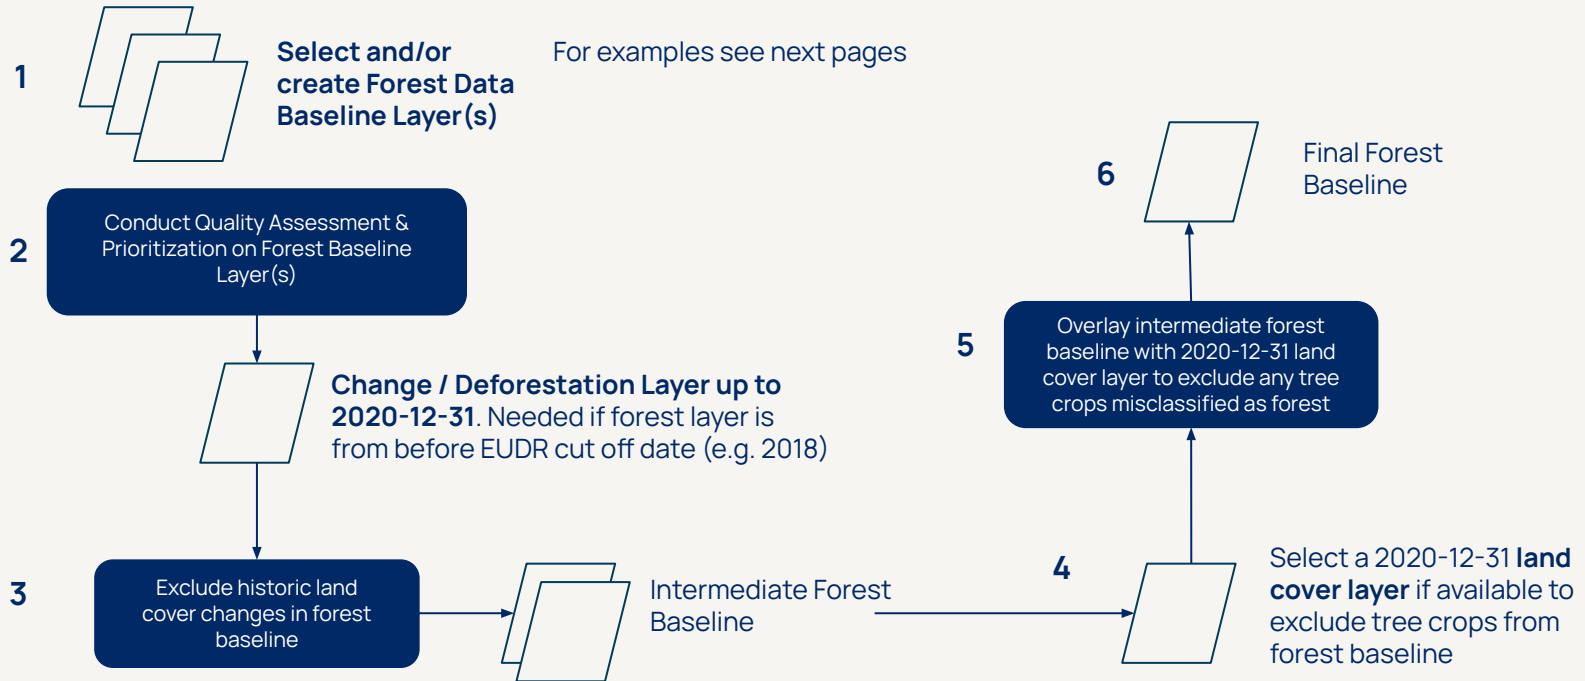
1

Select and/or create Forest Data Baseline Layer(s)

For examples see next pages

6

Final Forest Baseline

2

Conduct Quality Assessment & Prioritization on Forest Baseline Layer(s)

5

Overlay intermediate forest baseline with 2020-12-31 land cover layer to exclude any tree crops misclassified as forest

Change / Deforestation Layer up to 2020-12-31. Needed if forest layer is from before EUDR cut off date (e.g. 2018)

4

3

Exclude historic land cover changes in forest baseline

Intermediate Forest Baseline

Select a 2020-12-31 land cover layer if available to exclude tree crops from forest baseline